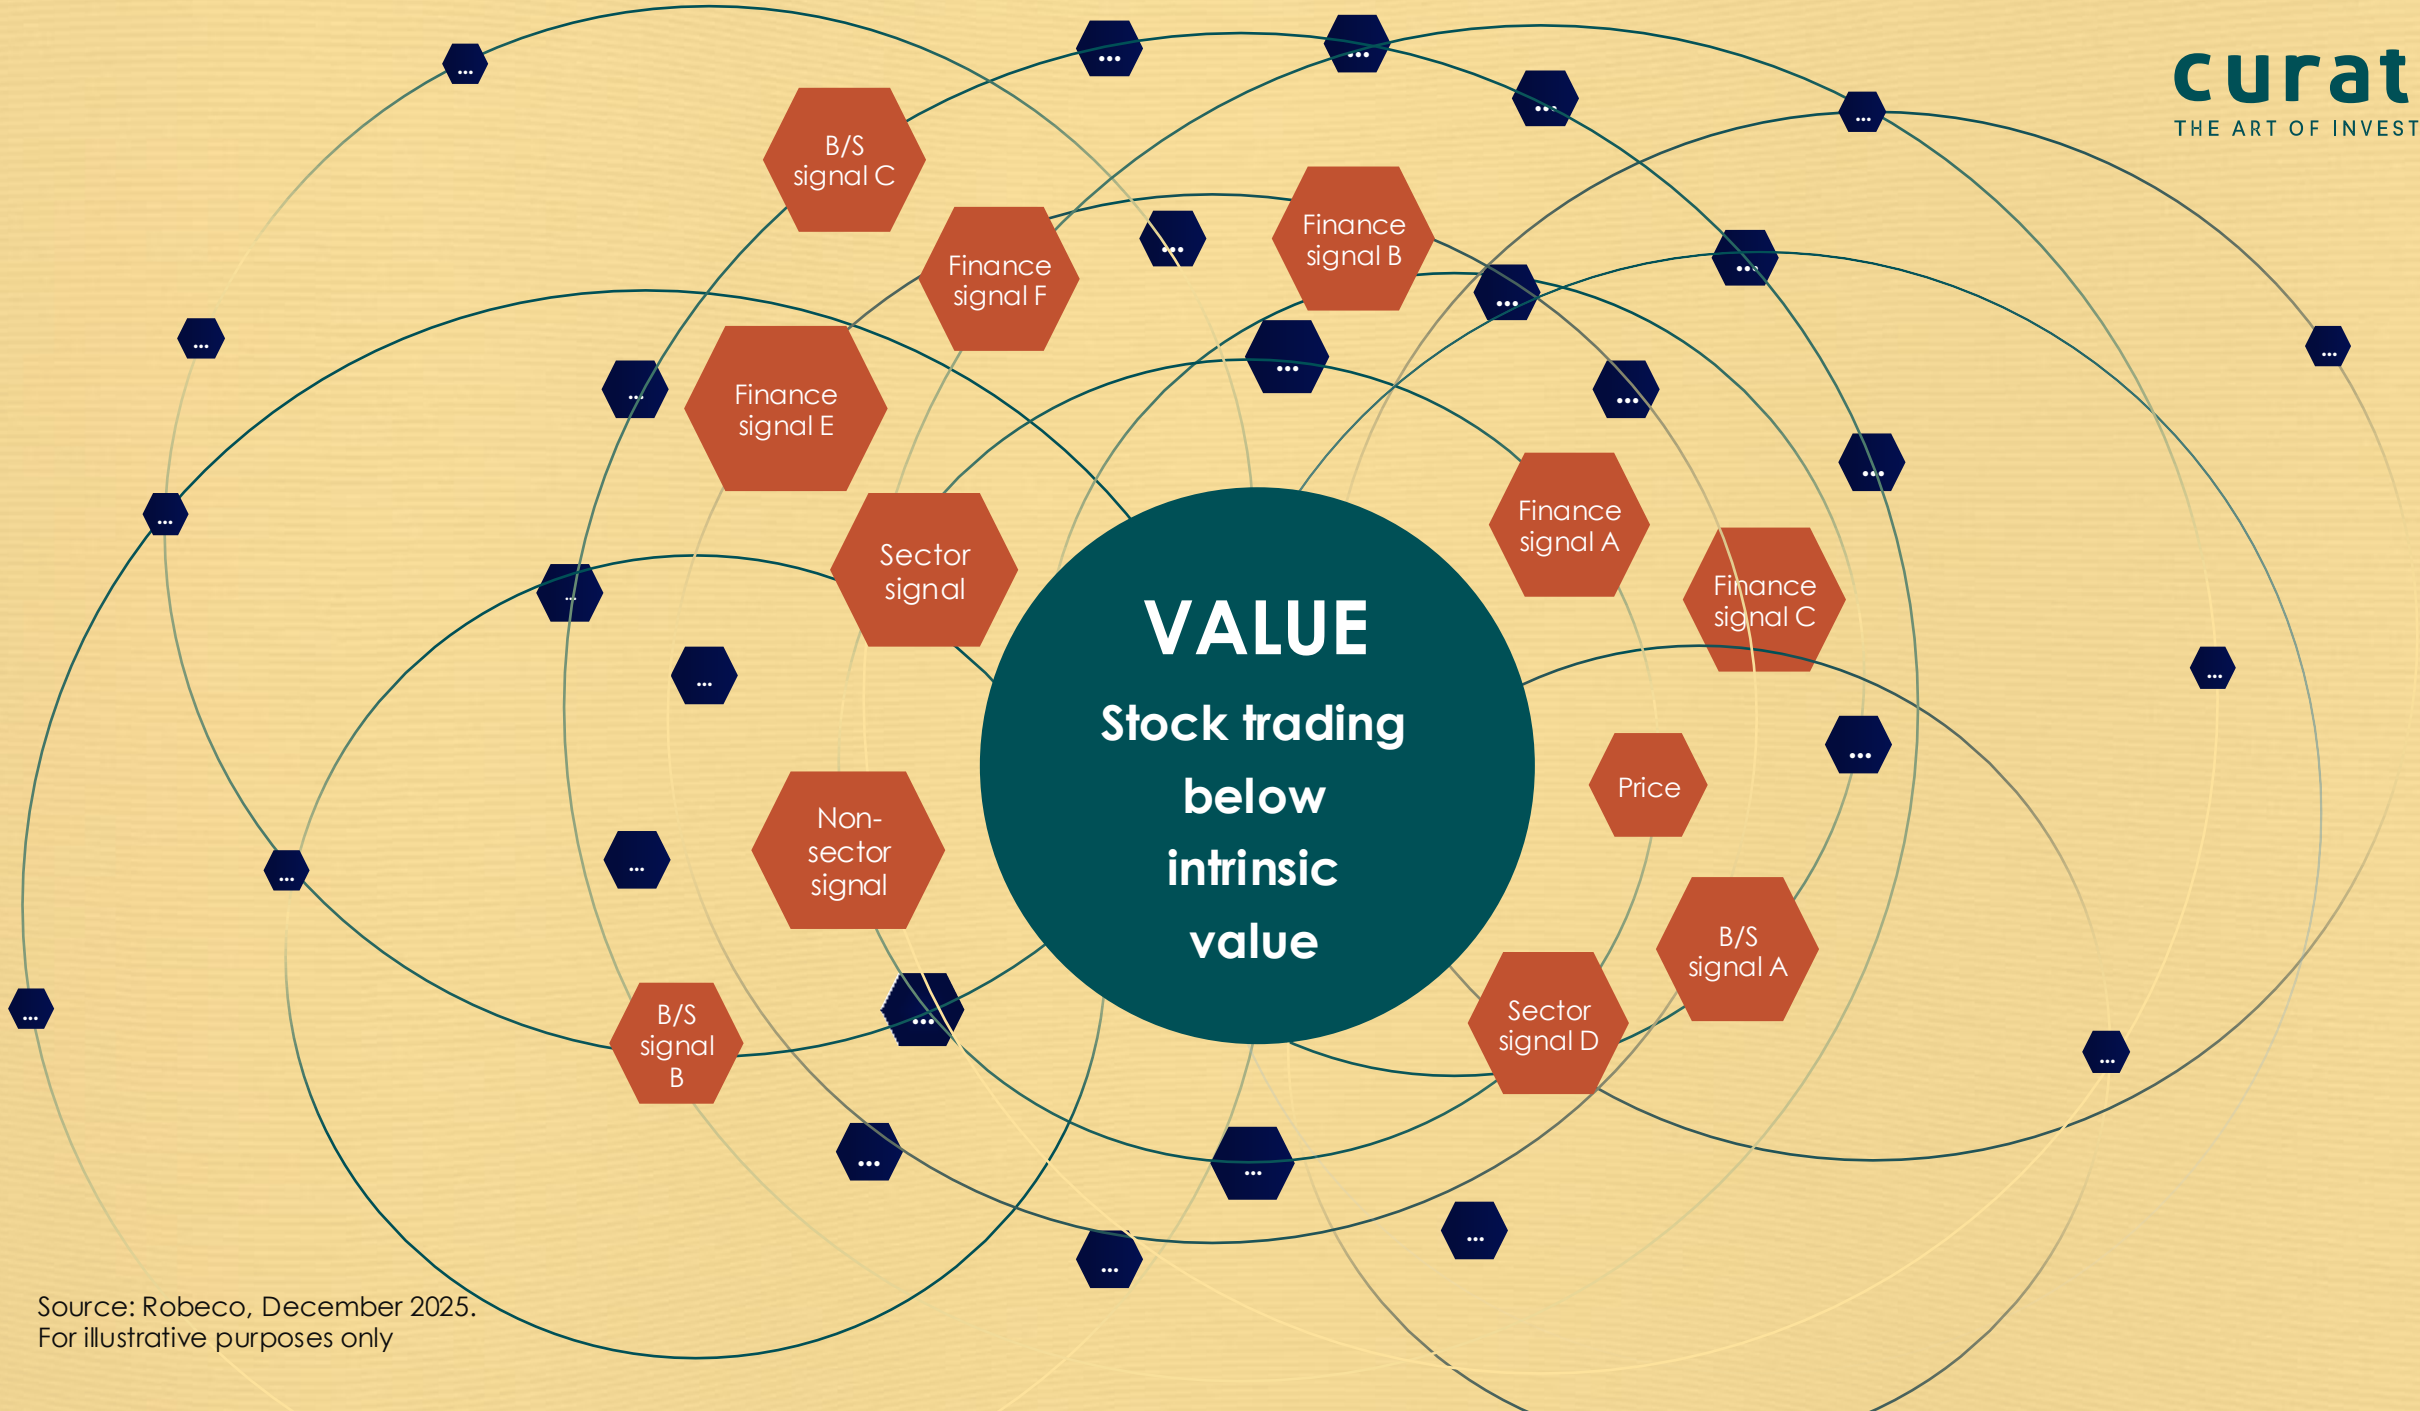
curat
THE ART OF INVEST

B/S signal C

Finance signal F

Finance signal B

Finance signal E

Sector signal

Finance signal A

Finance signal C

VALUE

Stock trading below intrinsic value

Price

Non-sector signal

B/S signal A

Sector signal D

B/S signal B

Source: Robeco, December 2025.
For illustrative purposes only